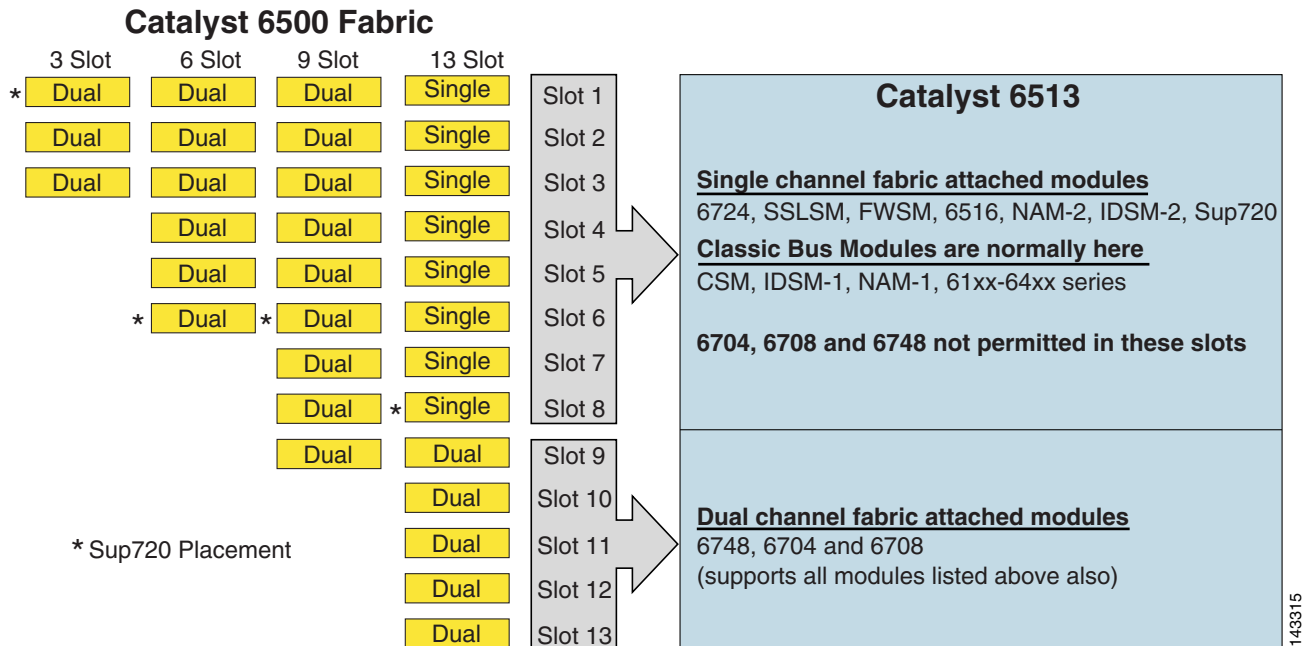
Catalyst 6500 Fabric

| 3 Slot | 6 Slot | 9 Slot | 13 Slot | |
|---|---|---|---|---|
| * Dual | Dual | Dual | Single | Slot 1 |
| Dual | Dual | Dual | Single | Slot 2 |
| Dual | Dual | Dual | Single | Slot 3 |
| | Dual | Dual | Single | Slot 4 |
| | Dual | Dual | Single | Slot 5 |
| | * Dual | * Dual | Single | Slot 6 |
| | | Dual | Single | Slot 7 |
| | | Dual | * Single | Slot 8 |
| | | Dual | Dual | Slot 9 |
| | | | Dual | Slot 10 |
| | | | Dual | Slot 11 |
| | | | Dual | Slot 12 |
| | | | Dual | Slot 13 |

* Sup720 Placement

Catalyst 6513

Single channel fabric attached modules
6724, SSLSM, FWSM, 6516, NAM-2, IDSM-2, Sup720

Classic Bus Modules are normally here
CSM, IDSM-1, NAM-1, 61xx-64xx series

6704, 6708 and 6748 not permitted in these slots

Dual channel fabric attached modules
6748, 6704 and 6708
(supports all modules listed above also)

143315